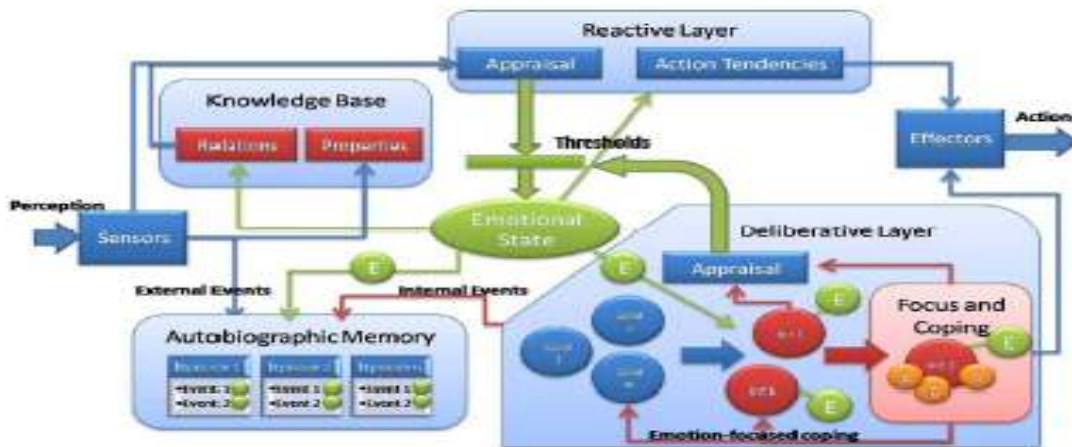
Reactive Layer
Appraisal
Action Tendencies
Knowledge Base
Relations
Properties
Thresholds
Effectors
Action
Perception
Sensors
Emotional State
Deliberative Layer
E
E
Appraisal
External Events
Internal Events
E
Focus and Coping
E
Autobiographic Memory
Episode 1
•Event 1
•Event 2
Episode 2
•Event 1
•Event 2
Episode n
•Event 1
•Event 2
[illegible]
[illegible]
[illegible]
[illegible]
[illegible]
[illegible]
E
Emotion-focused coping